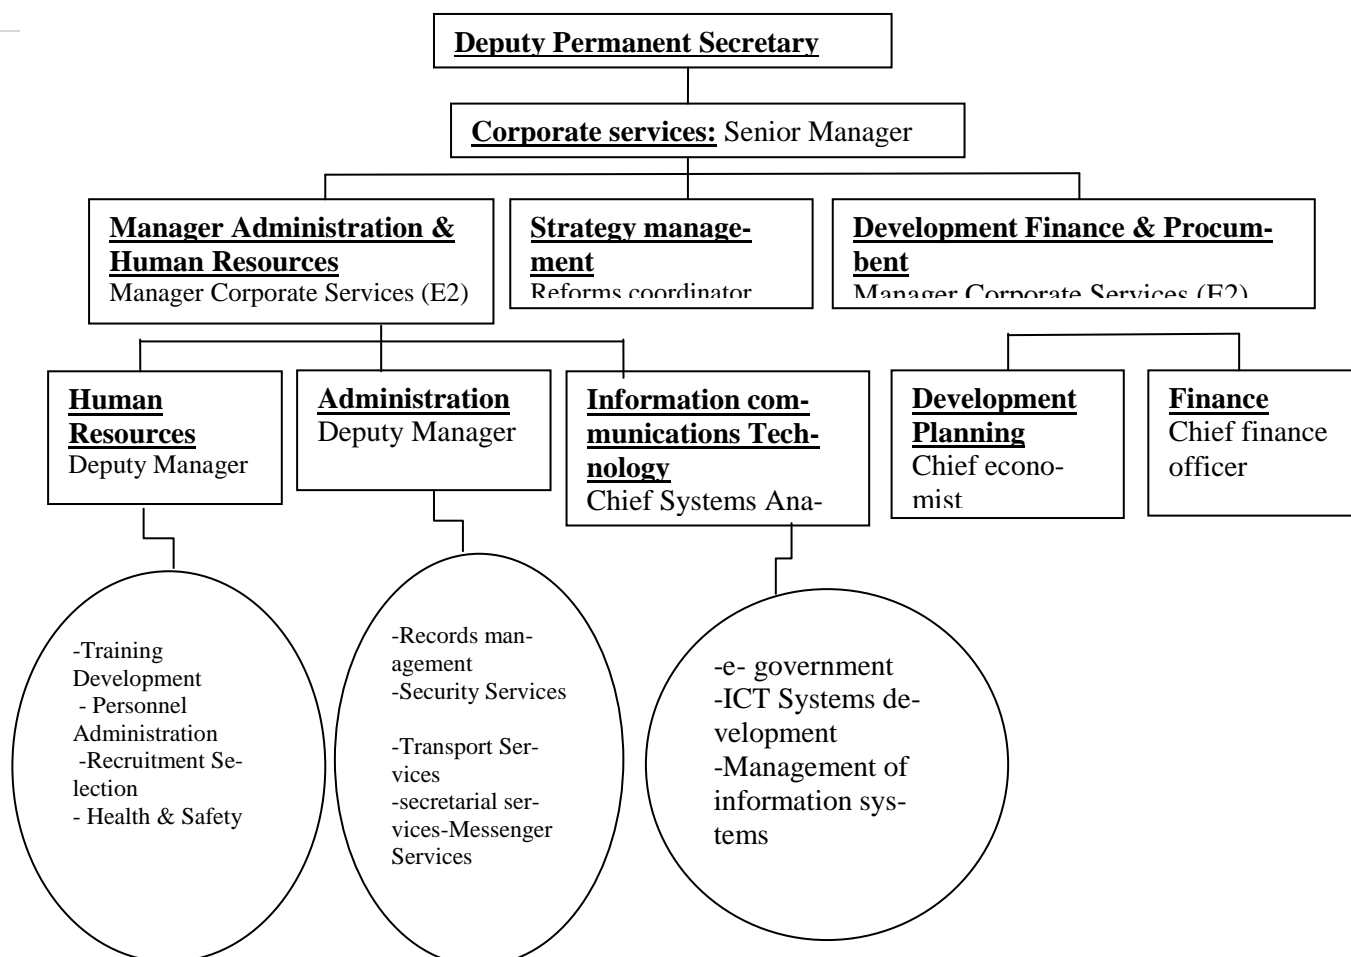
**Deputy Permanent Secretary**

**Corporate services:** Senior Manager

**Manager Administration & Human Resources**
Manager Corporate Services (E2)

**Strategy management**
Reforms coordinator

**Development Finance & Procumbent**
Manager Corporate Services (E2)

**Human Resources**
Deputy Manager

**Administration**
Deputy Manager

**Information communications Technology**
Chief Systems Ana-

**Development Planning**
Chief economist

**Finance**
Chief finance officer

-Training Development
- Personnel Administration
-Recruitment Selection
- Health & Safety

-Records management
-Security Services

-Transport Services
-secretarial services-Messenger Services

-e- government
-ICT Systems development
-Management of information systems